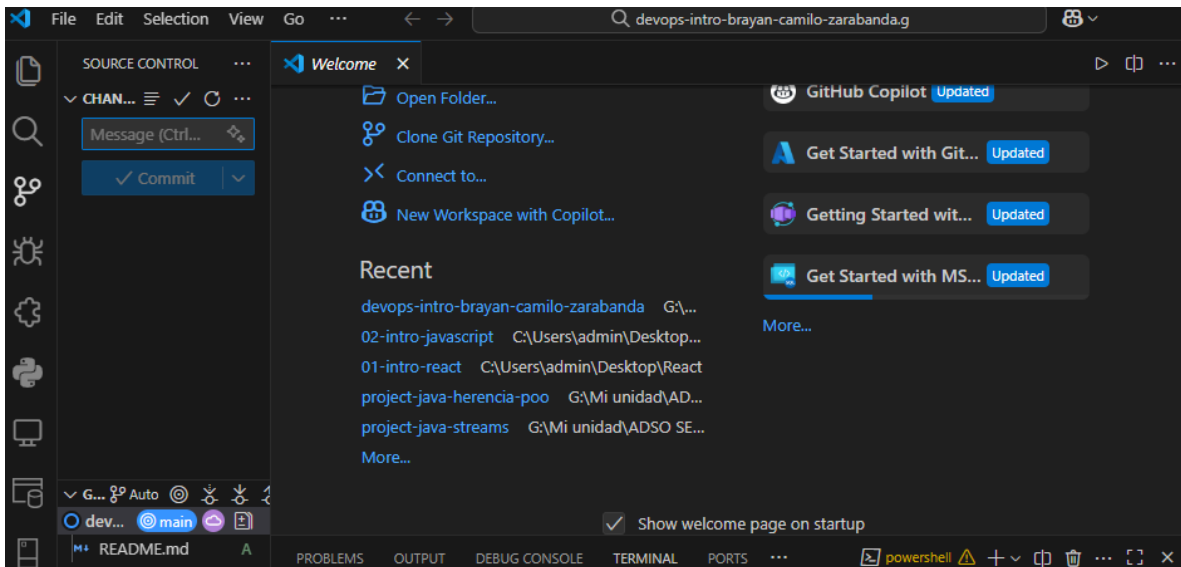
File Edit Selection View Go ···

devops-intro-brayan-camilo-zarabanda.g

SOURCE CONTROL ···

CHAN... ✓ ···

Message (Ctrl...

✓ Commit

Welcome ×

Open Folder...

Clone Git Repository...

Connect to...

New Workspace with Copilot...

Recent

devops-intro-brayan-camilo-zarabanda G:\...

02-intro-javascript C:\Users\admin\Desktop...

01-intro-react C:\Users\admin\Desktop\React

project-java-herencia-poo G:\Mi unidad\AD...

project-java-streams G:\Mi unidad\ADSO SE...

More...

GitHub Copilot Updated

Get Started with Git... Updated

Getting Started wit... Updated

Get Started with MS... Updated

More...

✓ Show welcome page on startup

G... Auto

dev... main

README.md A

PROBLEMS OUTPUT DEBUG CONSOLE TERMINAL PORTS ···

powershell